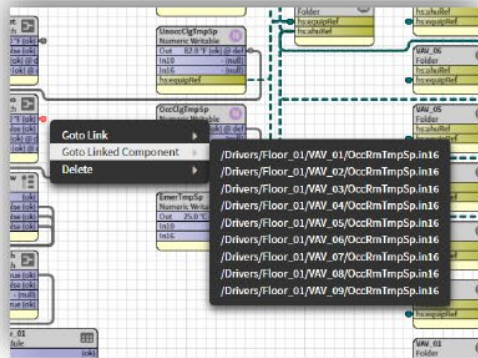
UnoccClgTmpSp
Numeric Writable
Out 82.0 °F {ok} @ def
In10 - {null}
In16 - {null}
hs:equipRef

OccClgTmpSp
Numeric Writable

EmerTmpSp
Numeric Writable
Out 25.0 °C
In10
In16

Folder
hs:equipRef
hs:ahuRef

VAV_06
Folder
hs:ahuRef
hs:equipRef

VAV_05
Folder
hs:ahuRef

hs:equipRef

VAV_01
Folder

Goto Link
Goto Linked Component
Delete

/Drivers/Floor_01/VAV_01/OccRmTmpSp.in16
/Drivers/Floor_01/VAV_02/OccRmTmpSp.in16
/Drivers/Floor_01/VAV_03/OccRmTmpSp.in16
/Drivers/Floor_01/VAV_04/OccRmTmpSp.in16
/Drivers/Floor_01/VAV_05/OccRmTmpSp.in16
/Drivers/Floor_01/VAV_06/OccRmTmpSp.in16
/Drivers/Floor_01/VAV_07/OccRmTmpSp.in16
/Drivers/Floor_01/VAV_08/OccRmTmpSp.in16
/Drivers/Floor_01/VAV_09/OccRmTmpSp.in16

r_01
dule
{ok}